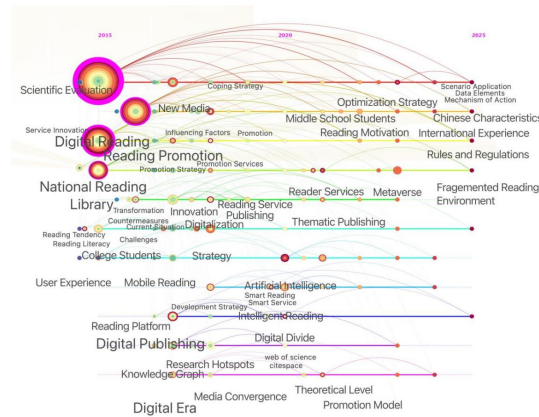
2015
2020
2023

Scientific Evaluation
Coping Strategy
Scenario Application
Data Elements
Mechanism of Action
New Media
Optimization Strategy
Middle School Students
Chinese Characteristics
Service Innovation
Digital Reading
Influencing Factors
Promotion
Reading Motivation
International Experience
Reading Promotion
Promotion Services
Promotion Strategy
Rules and Regulations
National Reading
Reader Services
Metaverse
Fragmented Reading Environment
Library
Transformation
Innovation
Reading Service
Publishing
Countermeasures
Current Situation
Digitalization
Thematic Publishing
Reading Tendency
Reading Literacy
Challenges
College Students
Strategy
User Experience
Mobile Reading
Artificial Intelligence
Smart Reading
Smart Service
Development Strategy
Intelligent Reading
Reading Platform
Digital Publishing
Digital Divide
Research Hotspots
web of science
citespace
Knowledge Graph
Theoretical Level
Digital Era
Media Convergence
Promotion Model